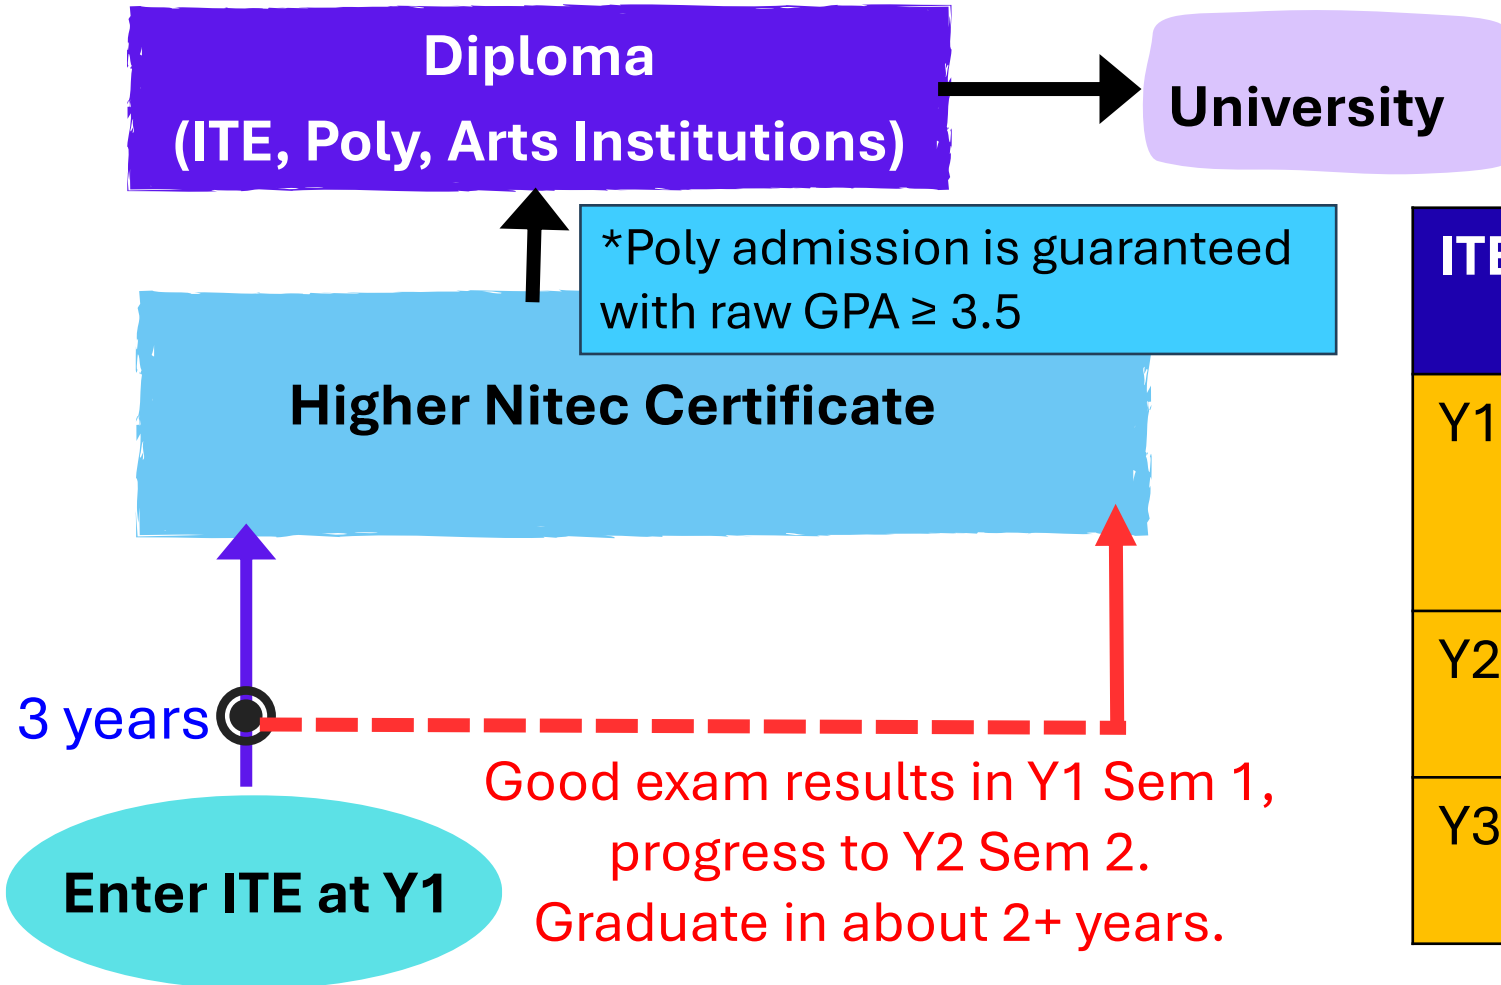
Diploma
(ITE, Poly, Arts Institutions)

University

*Poly admission is guaranteed with raw GPA ≥ 3.5

Higher Nitec Certificate

ITE

Y1

Y2

Y3

3 years

Good exam results in Y1 Sem 1, progress to Y2 Sem 2. Graduate in about 2+ years.

Enter ITE at Y1